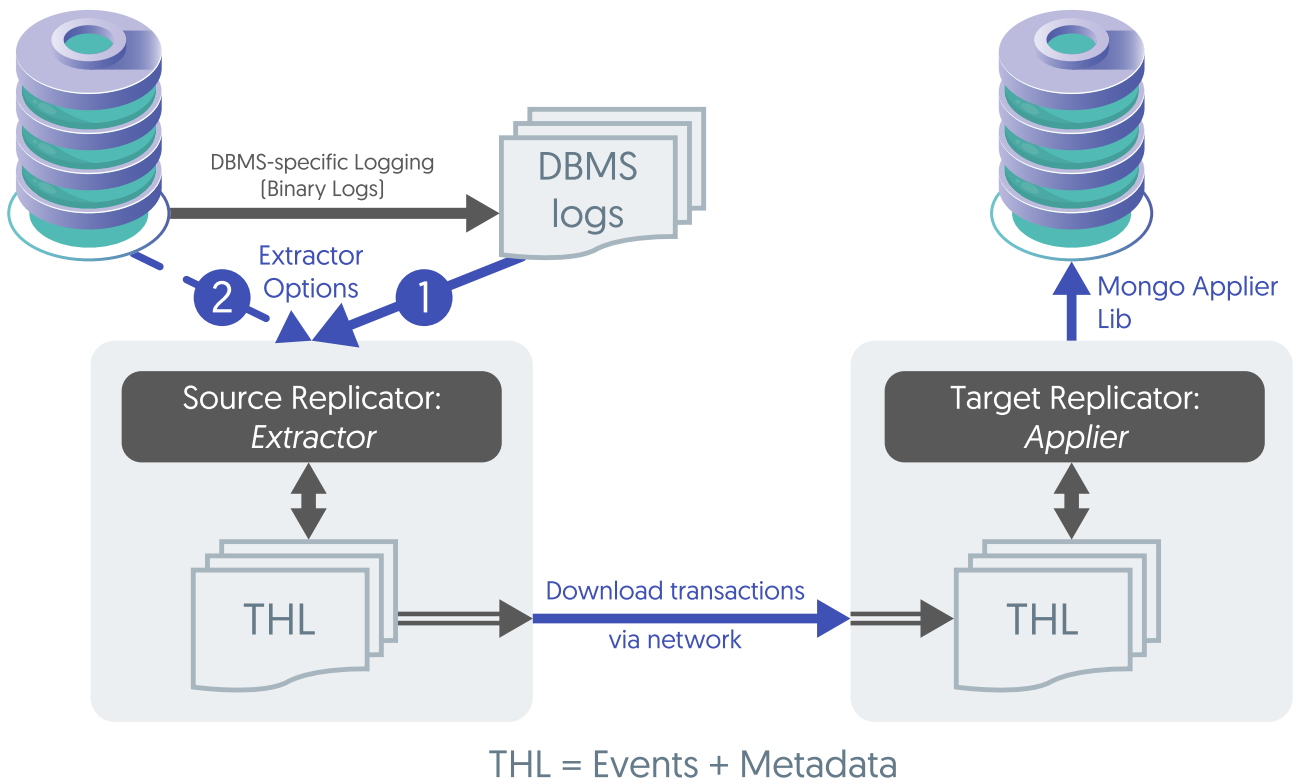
DBMS-specific Logging
(Binary Logs)

DBMS logs

Extractor Options

2

1

Mongo Applier Lib

Source Replicator: *Extractor*

Target Replicator: *Applier*

THL

Download transactions via network

THL

THL = Events + Metadata